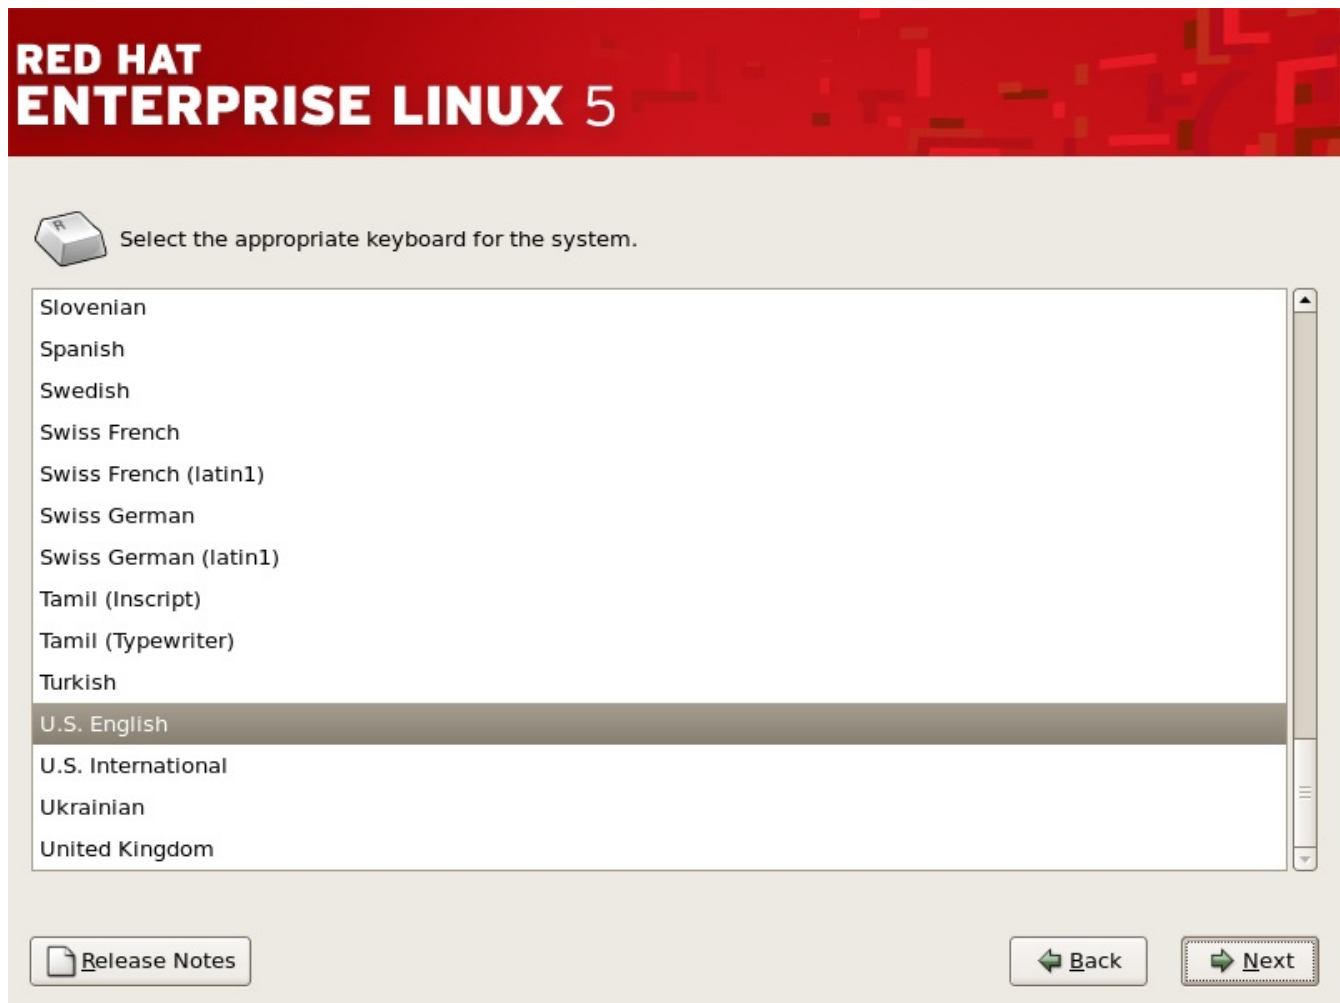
RED HAT
ENTERPRISE LINUX 5

Select the appropriate keyboard for the system.

Slovenian
Spanish
Swedish
Swiss French
Swiss French (latin1)
Swiss German
Swiss German (latin1)
Tamil (Inscript)
Tamil (Typewriter)
Turkish
U.S. English
U.S. International
Ukrainian
United Kingdom

Release Notes

Back

Next